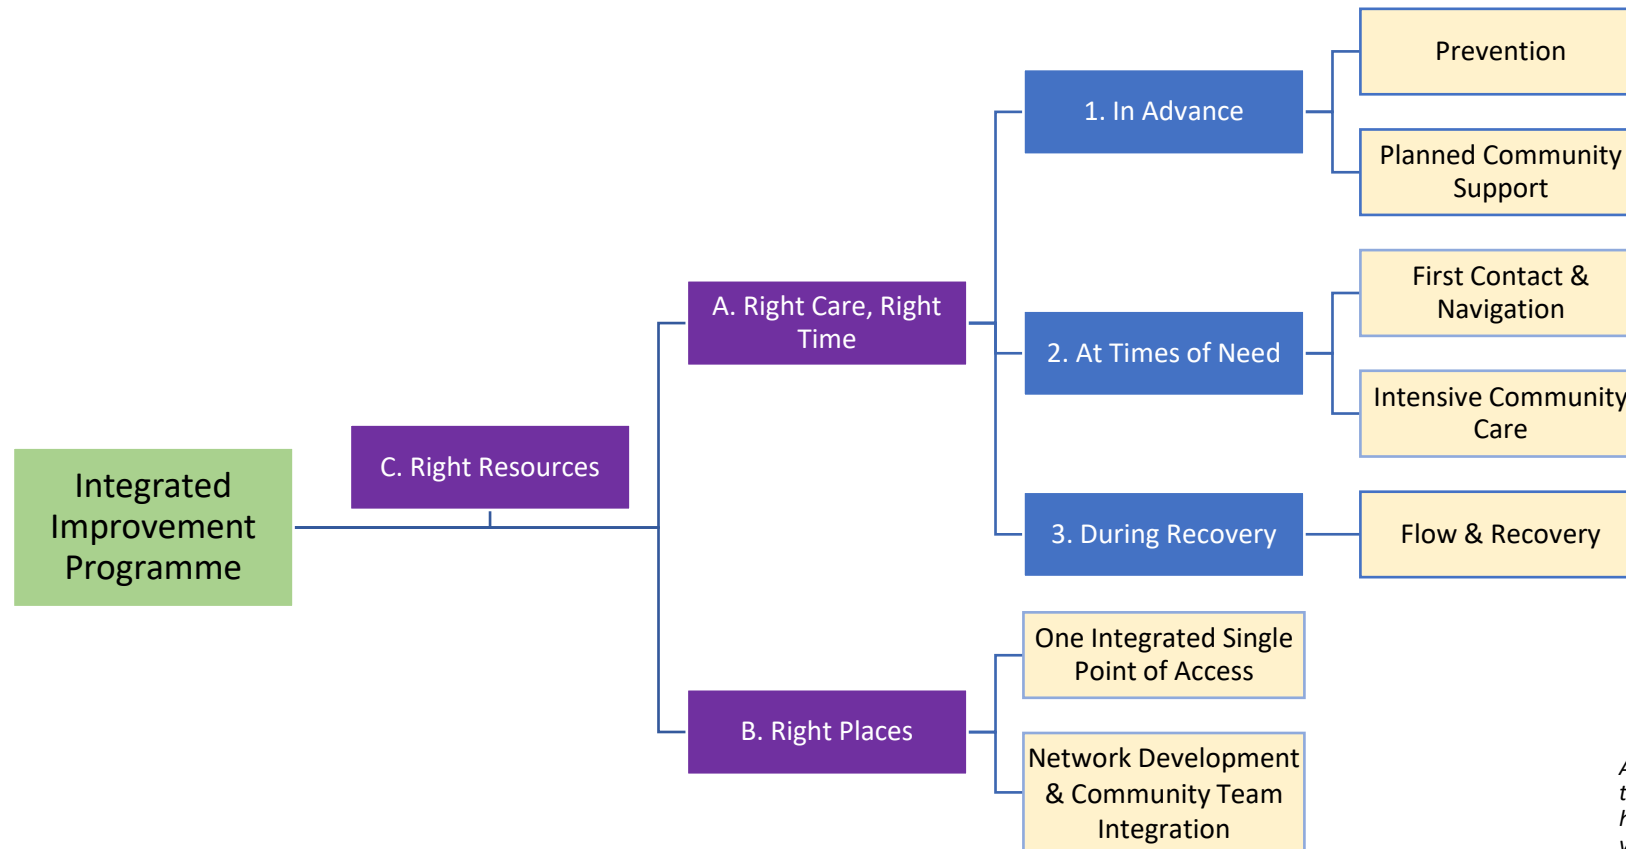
Integrated Improvement Programme

C. Right Resources

A. Right Care, Right Time

B. Right Places

1. In Advance

2. At Times of Need

3. During Recovery

Prevention

Planned Community Support

First Contact & Navigation

Intensive Community Care

Flow & Recovery

One Integrated Single Point of Access

Network Development & Community Team Integration

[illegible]